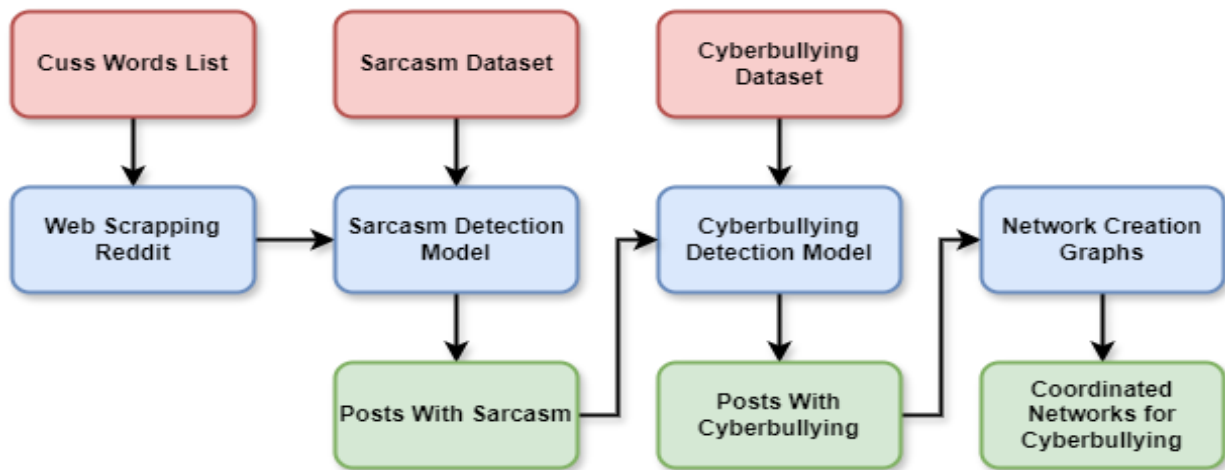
Cuss Words List

Sarcasm Dataset

Cyberbullying Dataset

Web Scrapping Reddit

Sarcasm Detection Model

Cyberbullying Detection Model

Network Creation Graphs

Posts With Sarcasm

Posts With Cyberbullying

Coordinated Networks for Cyberbullying